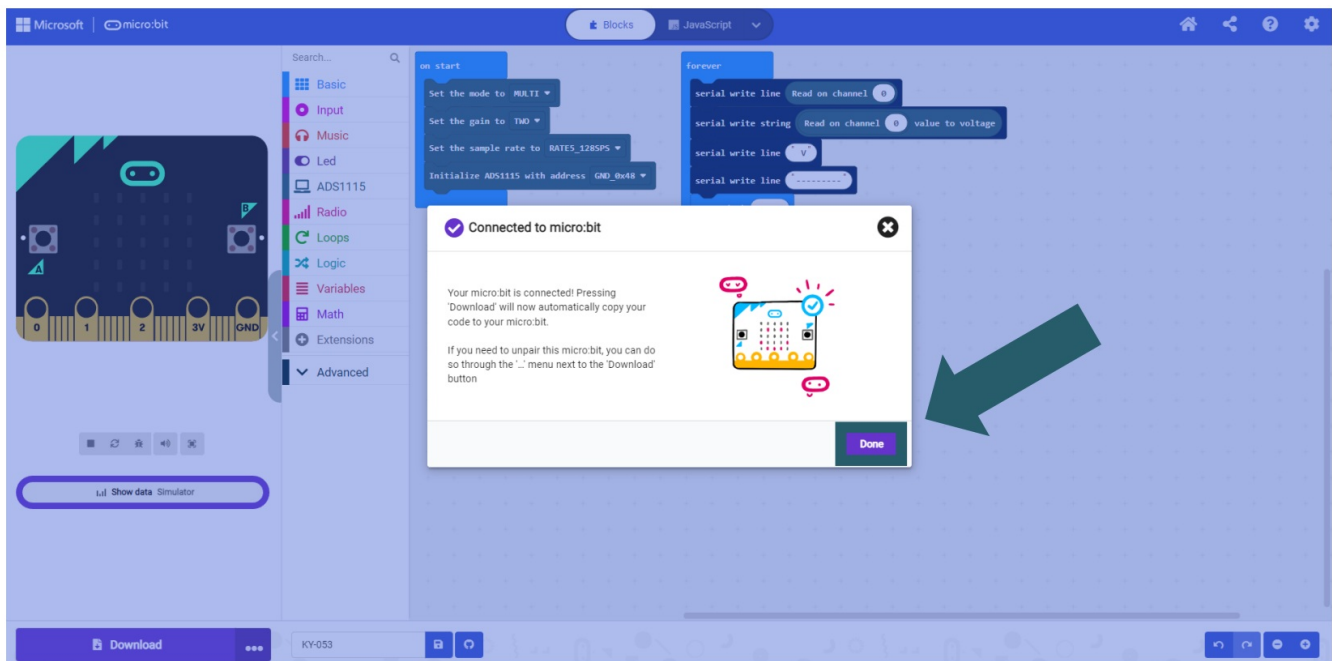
Microsoft | micro:bit

Blocks JavaScript

Search...

Basic
Input
Music
Led
ADS1115
Radio
Loops
Logic
Variables
Math
Extensions
Advanced

on start
Set the mode to MULTI
Set the gain to TWO
Set the sample rate to RATE5_128SPS
Initialize ADS1115 with address GND_0x48

forever
serial write line Read on channel 0
serial write string Read on channel 0 value to voltage
serial write line " V "
serial write line " ---------- "

A B
0 1 2 3V GND

Connected to micro:bit

Your micro:bit is connected! Pressing 'Download' will now automatically copy your code to your micro:bit.

If you need to unpair this micro:bit, you can do so through the '...' menu next to the 'Download' button

Done

Show data Simulator

Download ...

KY-053